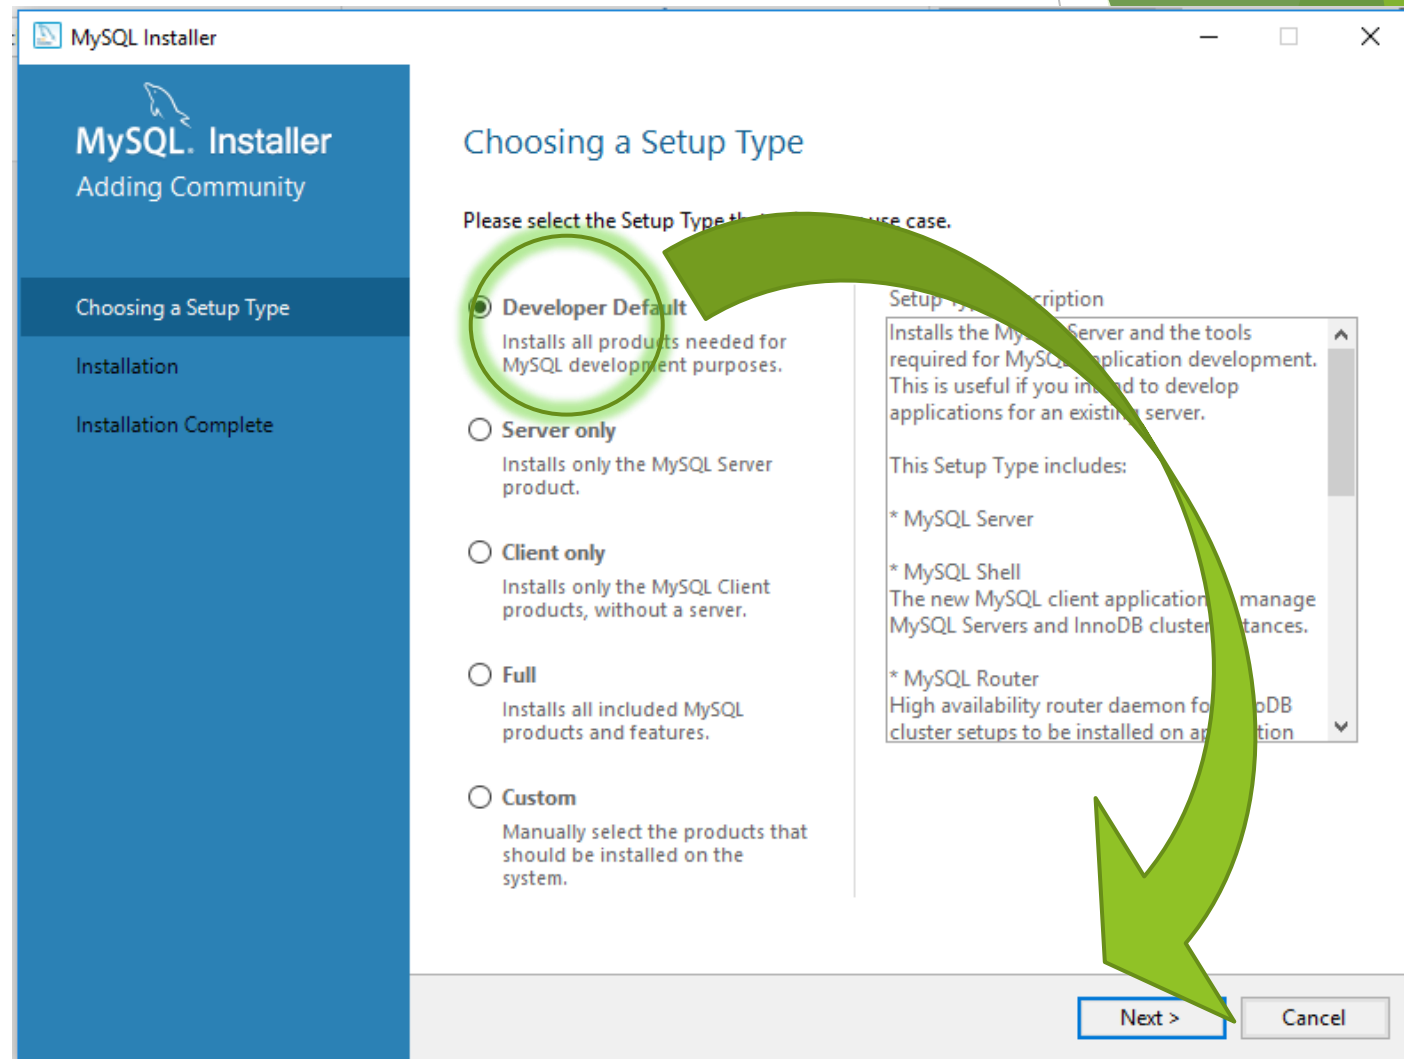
MySQL Installer

MySQL. Installer
Adding Community

Choosing a Setup Type
Installation
Installation Complete

Choosing a Setup Type

Please select the Setup Type t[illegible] use case.

Developer Default
Installs all products needed for MySQL development purposes.

Server only
Installs only the MySQL Server product.

Client only
Installs only the MySQL Client products, without a server.

Full
Installs all included MySQL products and features.

Custom
Manually select the products that should be installed on the system.

Setup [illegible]cription
Installs the My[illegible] Server and the tools required for MyS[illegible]plication development. This is useful if you in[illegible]d to develop applications for an existi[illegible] server.

This Setup Type includes:

* MySQL Server

* MySQL Shell
The new MySQL client application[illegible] manage MySQL Servers and InnoDB cluste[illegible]tances.

* MySQL Router
High availability router daemon fo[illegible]oDB cluster setups to be installed on ap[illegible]tion

Next >
Cancel